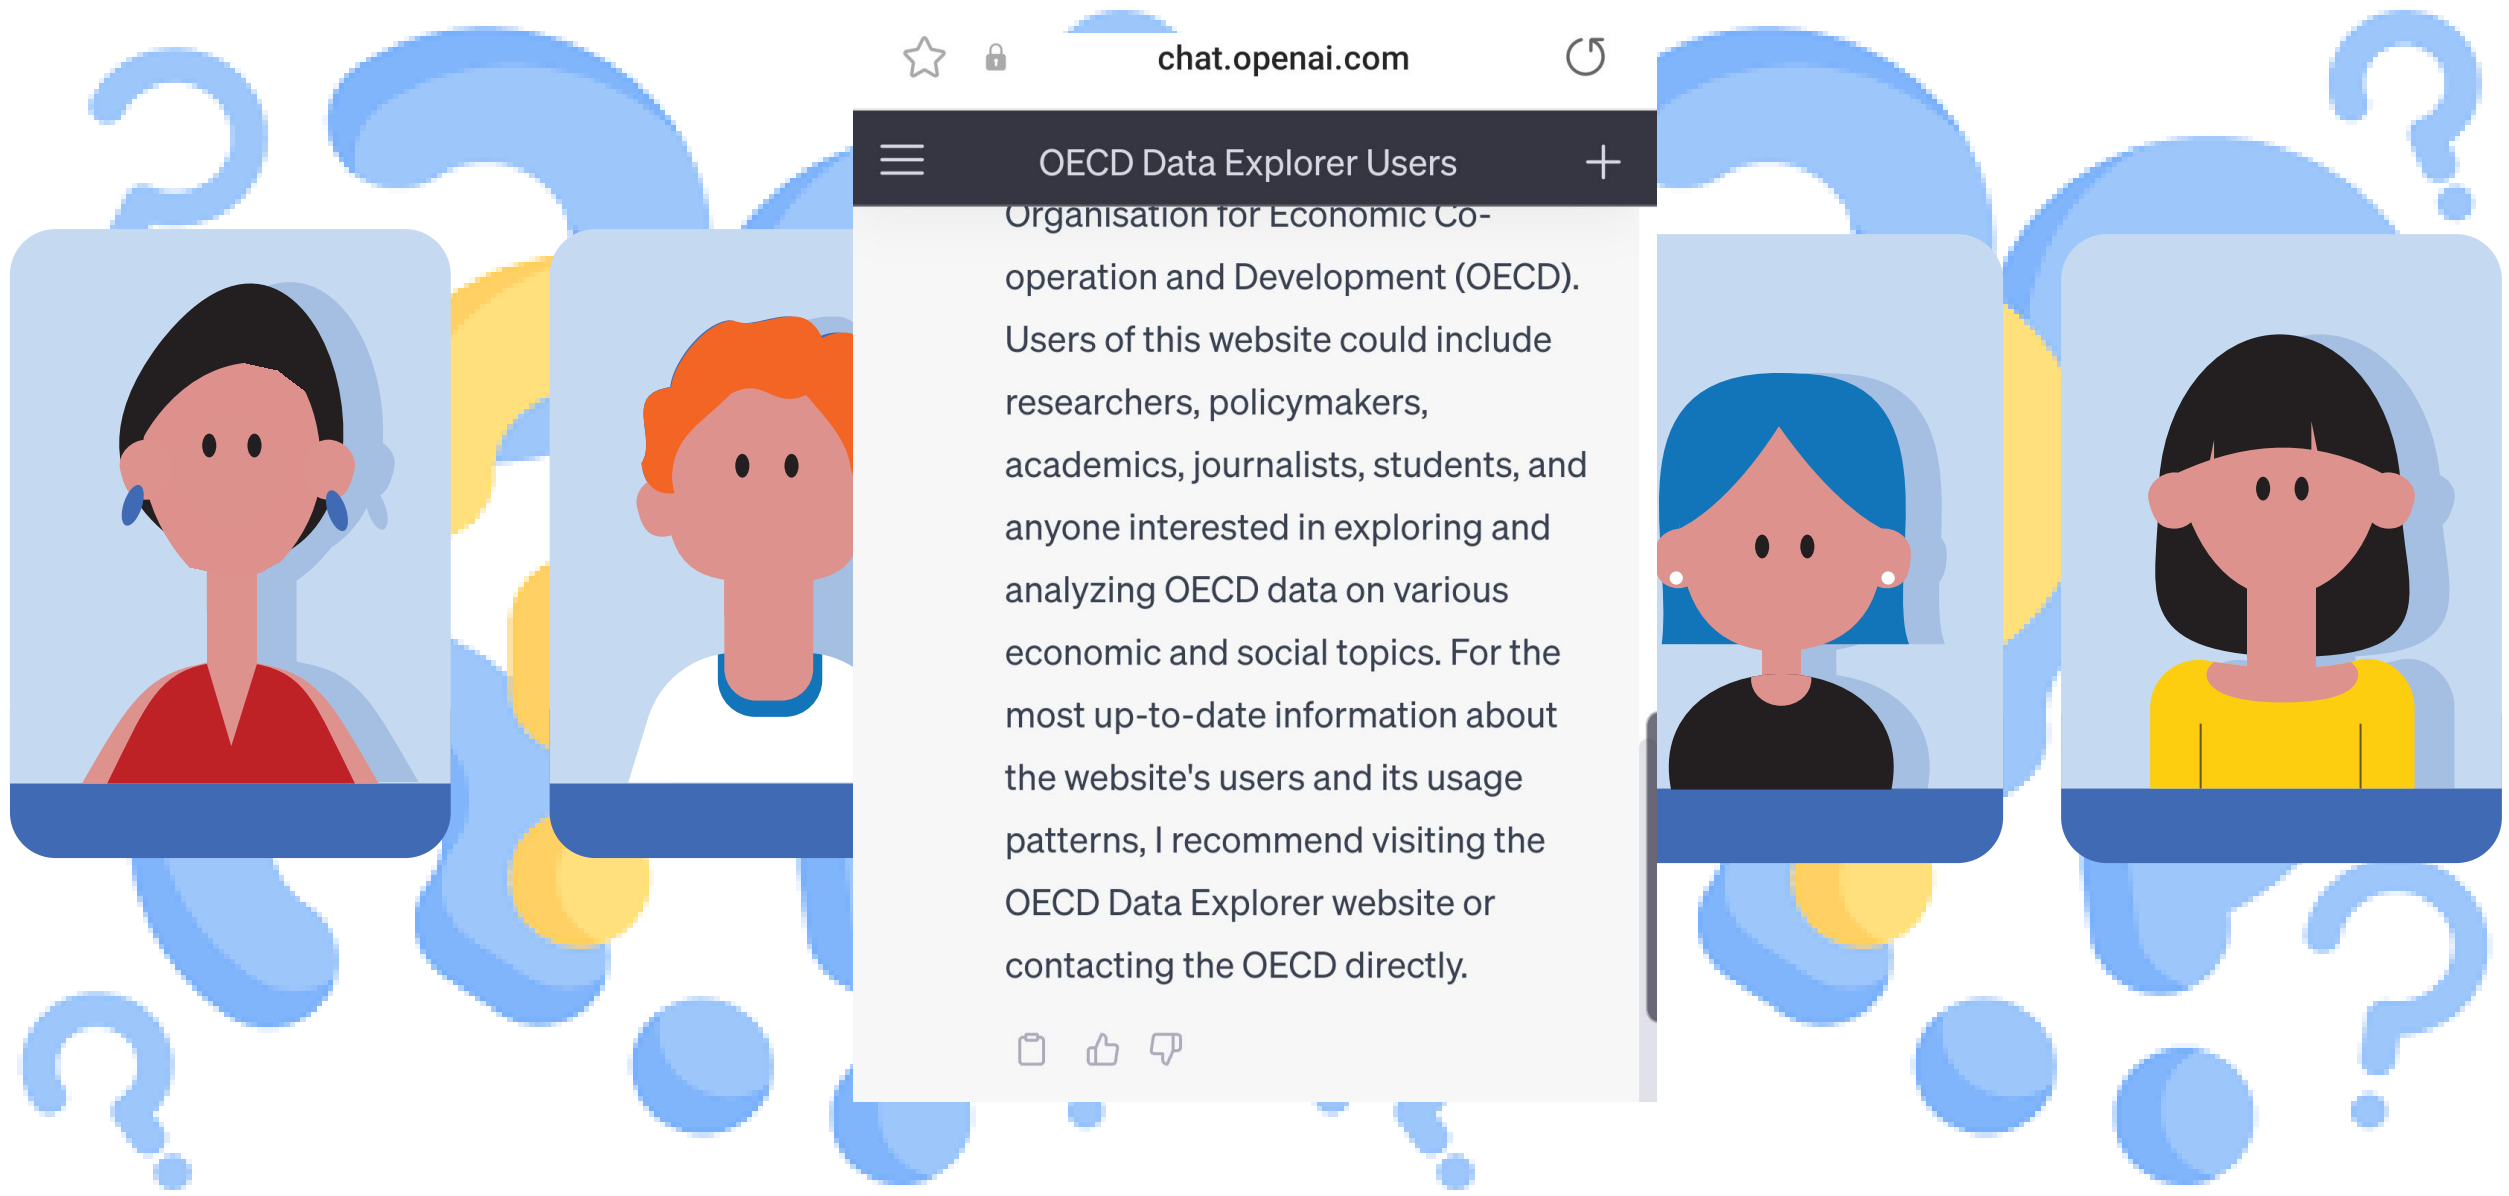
chat.openai.com

OECD Data Explorer Users

Organisation for Economic Cooperation and Development (OECD). Users of this website could include researchers, policymakers, academics, journalists, students, and anyone interested in exploring and analyzing OECD data on various economic and social topics. For the most up-to-date information about the website's users and its usage patterns, I recommend visiting the OECD Data Explorer website or contacting the OECD directly.